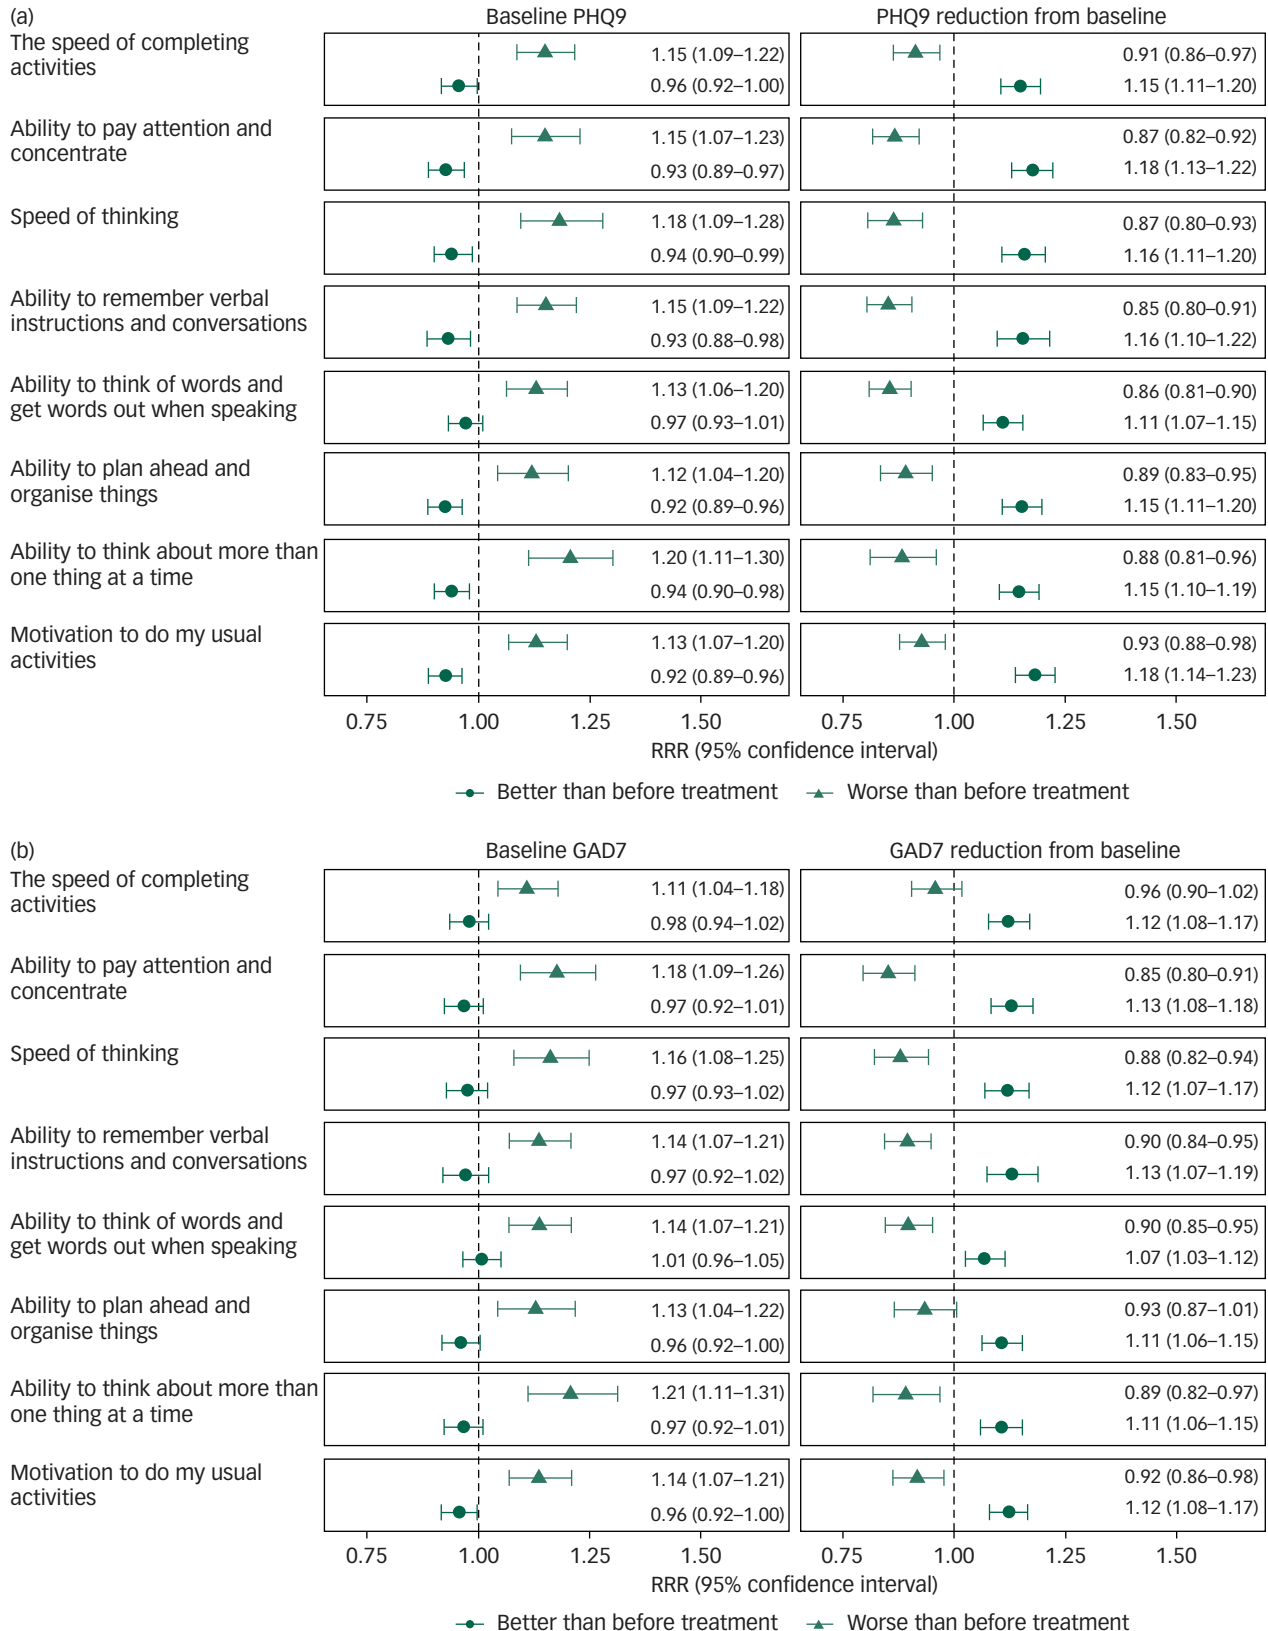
(a)

Baseline PHQ9

PHQ9 reduction from baseline

The speed of completing activities
1.15 (1.09–1.22)
0.96 (0.92–1.00)
0.91 (0.86–0.97)
1.15 (1.11–1.20)

Ability to pay attention and concentrate
1.15 (1.07–1.23)
0.93 (0.89–0.97)
0.87 (0.82–0.92)
1.18 (1.13–1.22)

Speed of thinking
1.18 (1.09–1.28)
0.94 (0.90–0.99)
0.87 (0.80–0.93)
1.16 (1.11–1.20)

Ability to remember verbal instructions and conversations
1.15 (1.09–1.22)
0.93 (0.88–0.98)
0.85 (0.80–0.91)
1.16 (1.10–1.22)

Ability to think of words and get words out when speaking
1.13 (1.06–1.20)
0.97 (0.93–1.01)
0.86 (0.81–0.90)
1.11 (1.07–1.15)

Ability to plan ahead and organise things
1.12 (1.04–1.20)
0.92 (0.89–0.96)
0.89 (0.83–0.95)
1.15 (1.11–1.20)

Ability to think about more than one thing at a time
1.20 (1.11–1.30)
0.94 (0.90–0.98)
0.88 (0.81–0.96)
1.15 (1.10–1.19)

Motivation to do my usual activities
1.13 (1.07–1.20)
0.92 (0.89–0.96)
0.93 (0.88–0.98)
1.18 (1.14–1.23)

0.75 1.00 1.25 1.50 0.75 1.00 1.25 1.50
RRR (95% confidence interval)

Better than before treatment Worse than before treatment

(b)

Baseline GAD7

GAD7 reduction from baseline

The speed of completing activities
1.11 (1.04–1.18)
0.98 (0.94–1.02)
0.96 (0.90–1.02)
1.12 (1.08–1.17)

Ability to pay attention and concentrate
1.18 (1.09–1.26)
0.97 (0.92–1.01)
0.85 (0.80–0.91)
1.13 (1.08–1.18)

Speed of thinking
1.16 (1.08–1.25)
0.97 (0.93–1.02)
0.88 (0.82–0.94)
1.12 (1.07–1.17)

Ability to remember verbal instructions and conversations
1.14 (1.07–1.21)
0.97 (0.92–1.02)
0.90 (0.84–0.95)
1.13 (1.07–1.19)

Ability to think of words and get words out when speaking
1.14 (1.07–1.21)
1.01 (0.96–1.05)
0.90 (0.85–0.95)
1.07 (1.03–1.12)

Ability to plan ahead and organise things
1.13 (1.04–1.22)
0.96 (0.92–1.00)
0.93 (0.87–1.01)
1.11 (1.06–1.15)

Ability to think about more than one thing at a time
1.21 (1.11–1.31)
0.97 (0.92–1.01)
0.89 (0.82–0.97)
1.11 (1.06–1.15)

Motivation to do my usual activities
1.14 (1.07–1.21)
0.96 (0.92–1.00)
0.92 (0.86–0.98)
1.12 (1.08–1.17)

0.75 1.00 1.25 1.50 0.75 1.00 1.25 1.50
RRR (95% confidence interval)

Better than before treatment Worse than before treatment